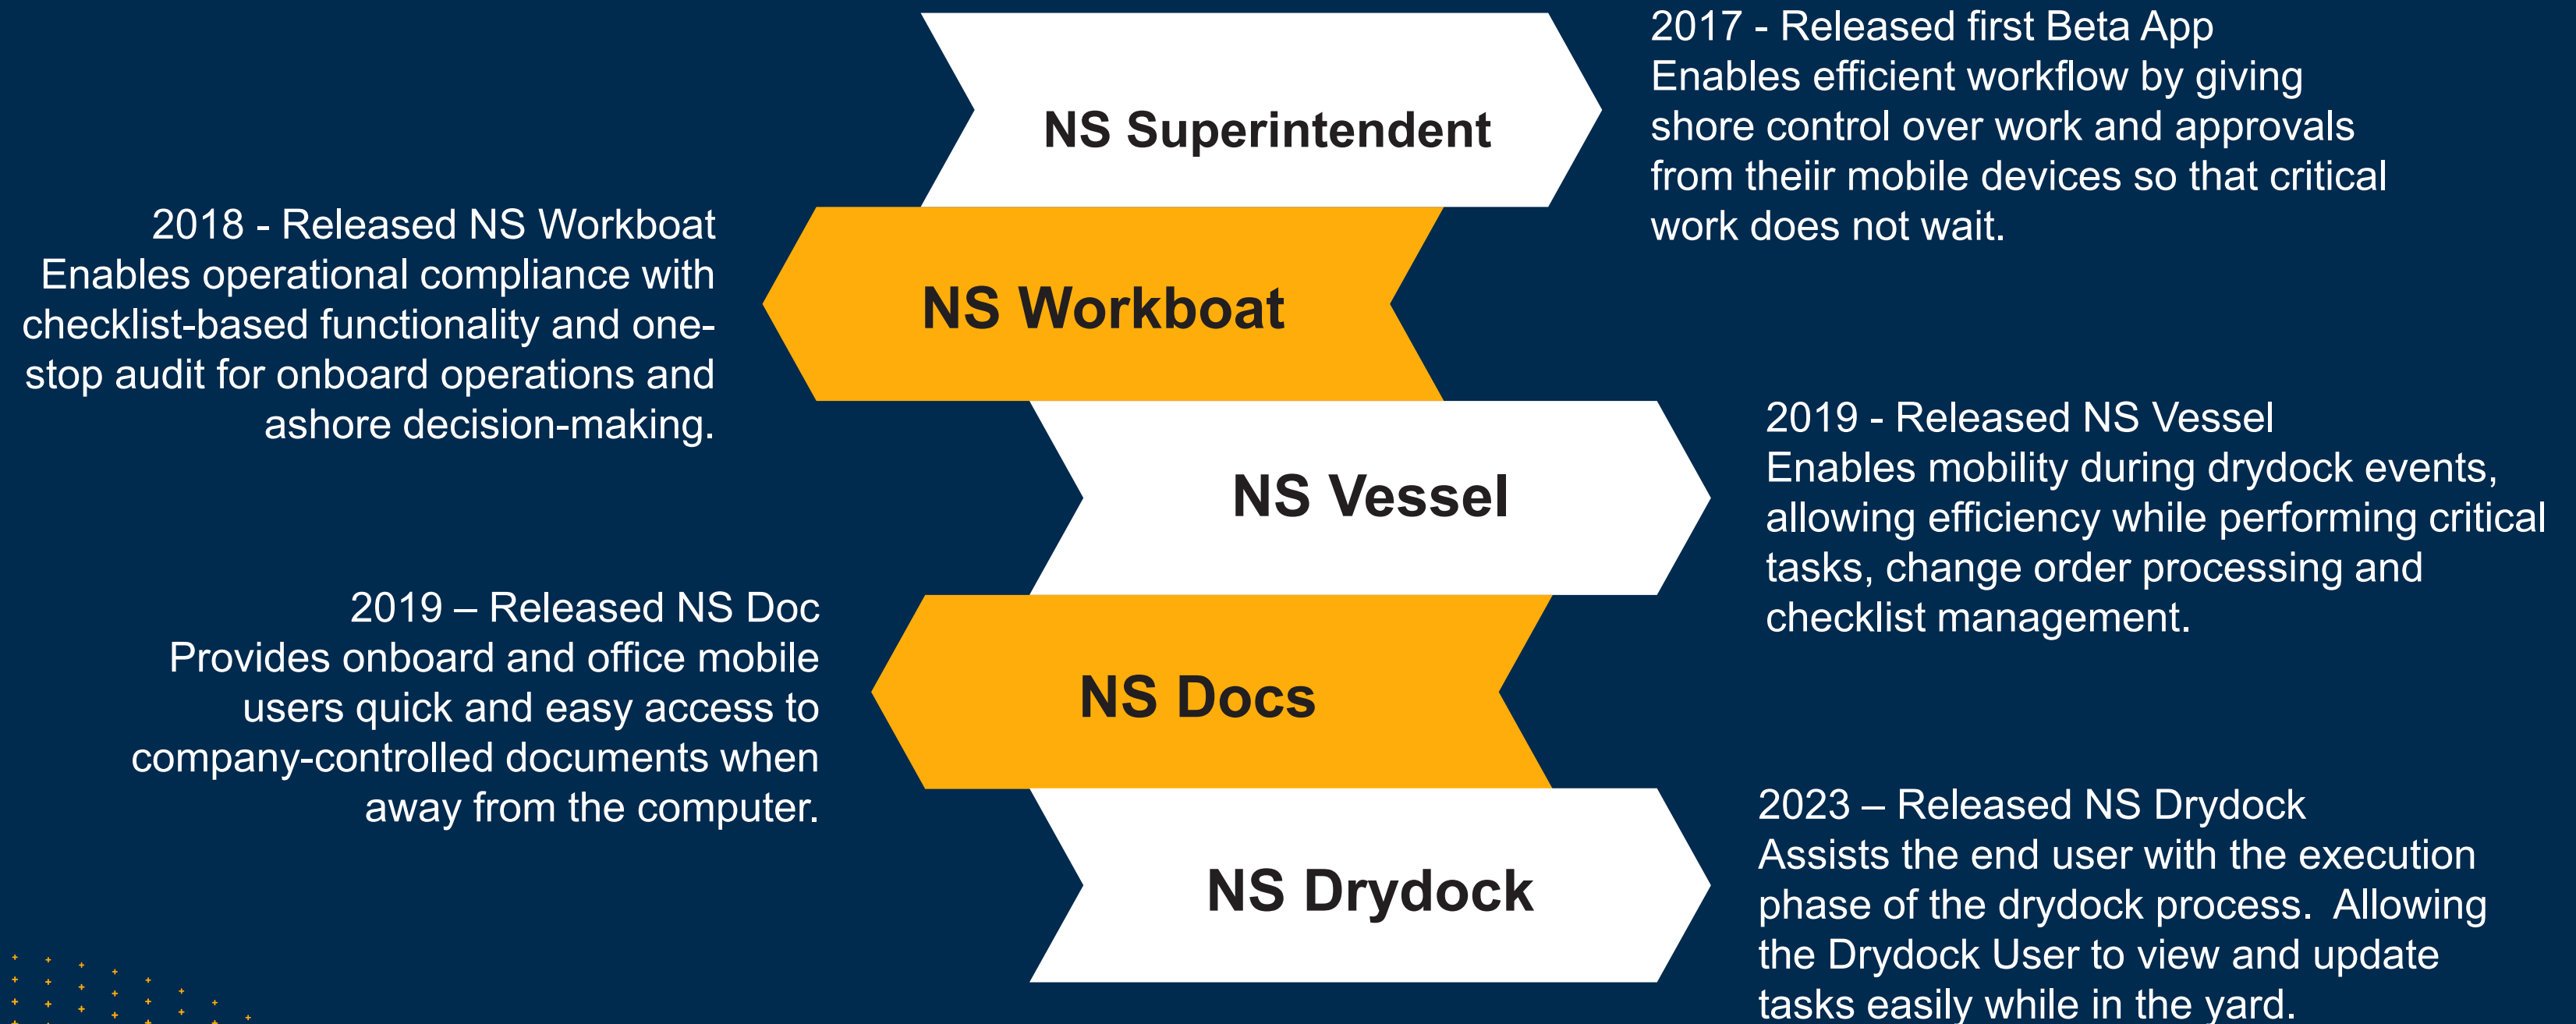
NS Superintendent

2017 - Released first Beta App
Enables efficient workflow by giving shore control over work and approvals from theiir mobile devices so that critical work does not wait.

2018 - Released NS Workboat
Enables operational compliance with checklist-based functionality and one-stop audit for onboard operations and ashore decision-making.

NS Workboat

NS Vessel

2019 - Released NS Vessel
Enables mobility during drydock events, allowing efficiency while performing critical tasks, change order processing and checklist management.

2019 – Released NS Doc
Provides onboard and office mobile users quick and easy access to company-controlled documents when away from the computer.

NS Docs

NS Drydock

2023 – Released NS Drydock
Assists the end user with the execution phase of the drydock process. Allowing the Drydock User to view and update tasks easily while in the yard.